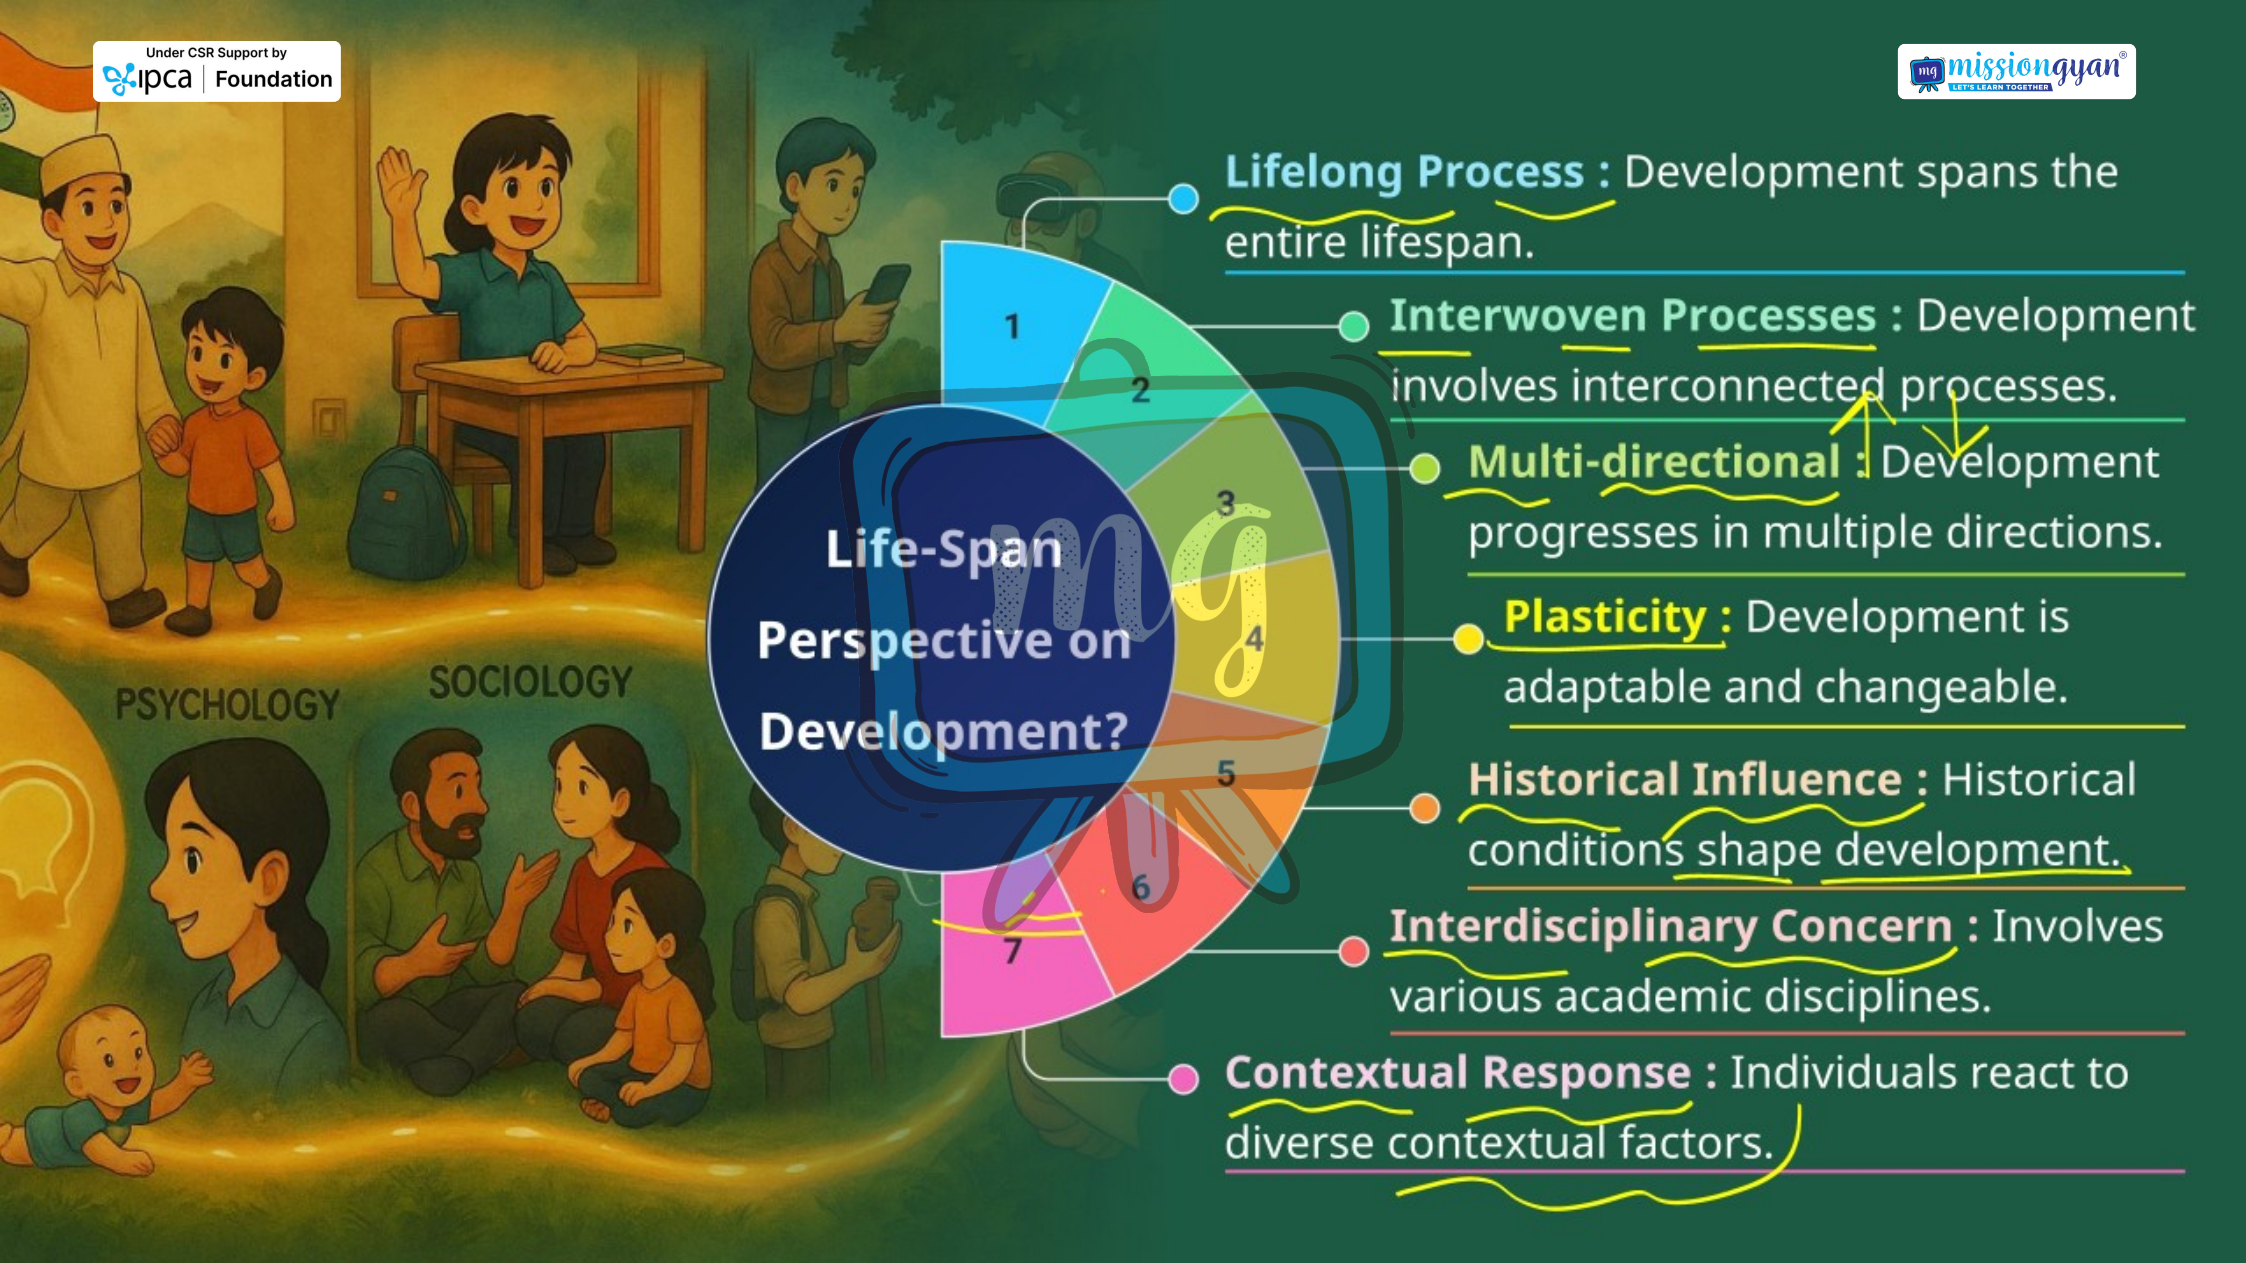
Under CSR Support by
ipca | Foundation

missiongyan
LET'S LEARN TOGETHER

PSYCHOLOGY

SOCIOLOGY

Life-Span Perspective on Development?

mg

1
2
3
4
5
6
7

Lifelong Process : Development spans the entire lifespan.

Interwoven Processes : Development involves interconnected processes.

Multi-directional : Development progresses in multiple directions.

Plasticity : Development is adaptable and changeable.

Historical Influence : Historical conditions shape development.

Interdisciplinary Concern : Involves various academic disciplines.

Contextual Response : Individuals react to diverse contextual factors.